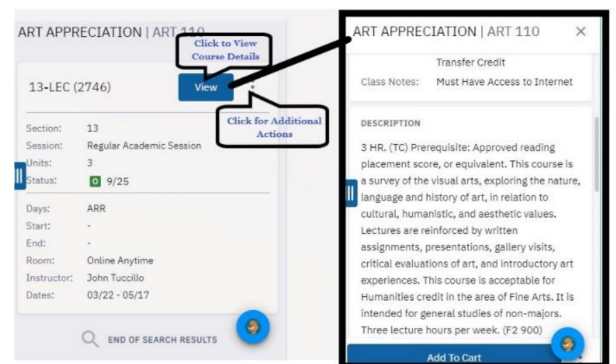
ART APPRECIATION | ART 110

Click to View Course Details

13-LEC (2746)

View

Click for Additional Actions

Section: 13
Session: Regular Academic Session
Units: 3
Status: O 9/25

Days: ARR
Start: -
End: -
Room: Online Anytime
Instructor: John Tuccillo
Dates: 03/22 - 05/17

END OF SEARCH RESULTS

ART APPRECIATION | ART 110 ×

Transfer Credit

Class Notes: Must Have Access to Internet

DESCRIPTION

3 HR. (TC) Prerequisite: Approved reading placement score, or equivalent. This course is a survey of the visual arts, exploring the nature, language and history of art, in relation to cultural, humanistic, and aesthetic values. Lectures are reinforced by written assignments, presentations, gallery visits, critical evaluations of art, and introductory art experiences. This course is acceptable for Humanities credit in the area of Fine Arts. It is intended for general studies of non-majors. Three lecture hours per week. (F2 900)

Add To Cart